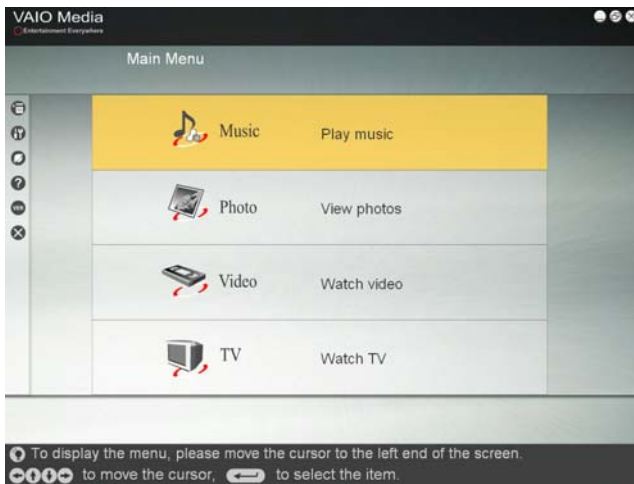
VAIO Media
Entertainment Everywhere

Main Menu

Music Play music

Photo View photos

Video Watch video

TV Watch TV

To display the menu, please move the cursor to the left end of the screen.
to move the cursor, to select the item.